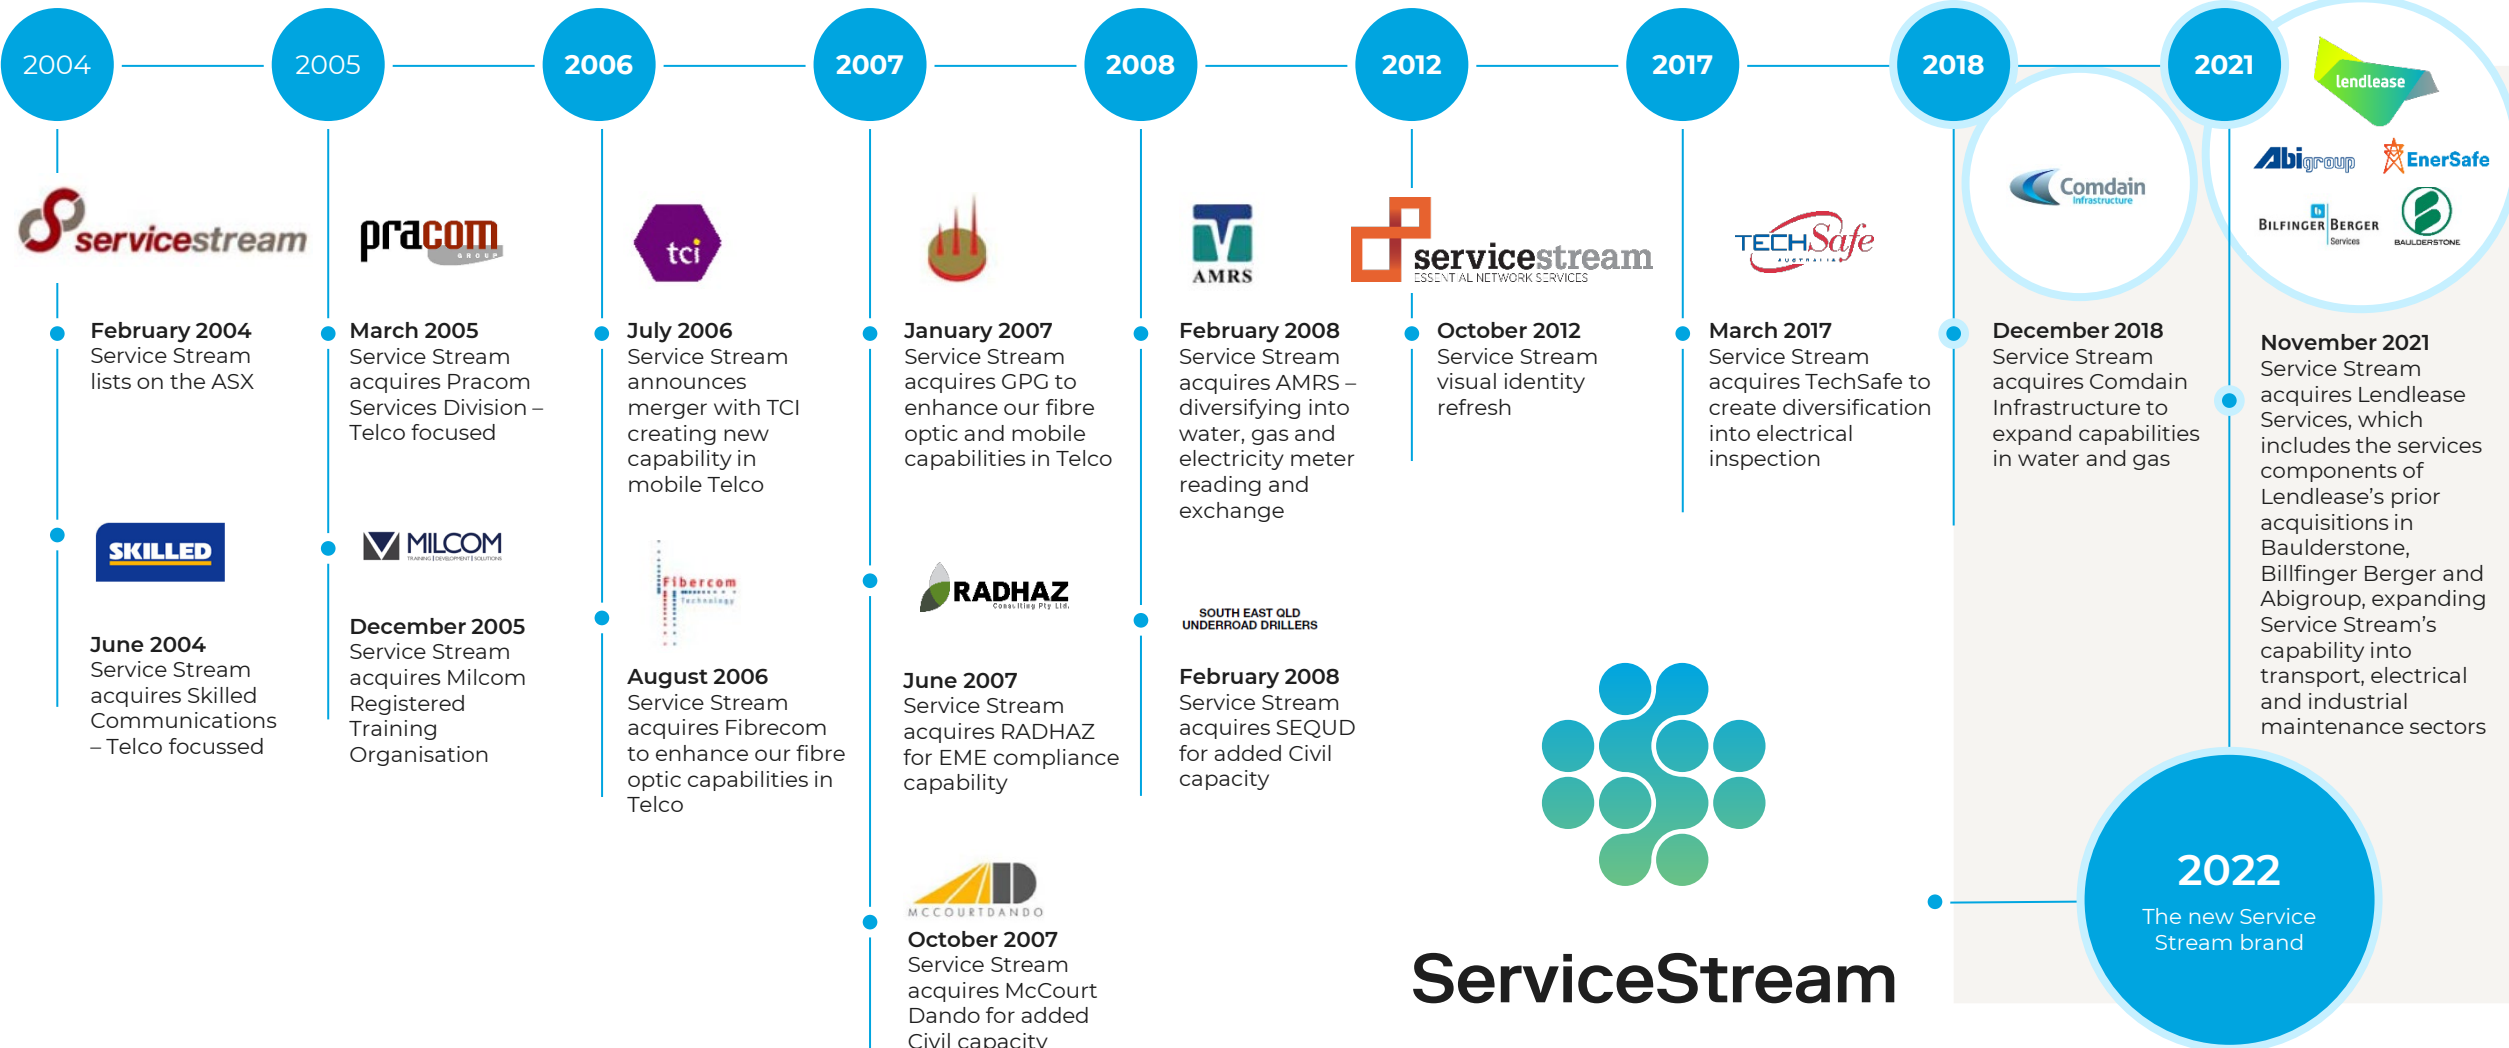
2004 2005 2006 2007 2008 2012 2017 2018 2021

servicestream

February 2004
Service Stream lists on the ASX

SKILLED

June 2004
Service Stream acquires Skilled Communications – Telco focussed

pracom GROUP

March 2005
Service Stream acquires Pracom Services Division – Telco focused

MILCOM

December 2005
Service Stream acquires Milcom Registered Training Organisation

tci

July 2006
Service Stream announces merger with TCI creating new capability in mobile Telco

Fibercom Technology

August 2006
Service Stream acquires Fibrecom to enhance our fibre optic capabilities in Telco

January 2007
Service Stream acquires GPG to enhance our fibre optic and mobile capabilities in Telco

RADHAZ Consulting Pty Ltd.

June 2007
Service Stream acquires RADHAZ for EME compliance capability

MCCOURTDANDO

October 2007
Service Stream acquires McCourt Dando for added Civil capacity

AMRS

February 2008
Service Stream acquires AMRS – diversifying into water, gas and electricity meter reading and exchange

SOUTH EAST QLD UNDERROAD DRILLERS

February 2008
Service Stream acquires SEQUD for added Civil capacity

servicestream ESSENTIAL NETWORK SERVICES

October 2012
Service Stream visual identity refresh

TECHSafe AUSTRALIA

March 2017
Service Stream acquires TechSafe to create diversification into electrical inspection

Comdain Infrastructure

December 2018
Service Stream acquires Comdain Infrastructure to expand capabilities in water and gas

lendlease
Abigroup EnerSafe
BILFINGER BERGER Services BAULDERSTONE

November 2021
Service Stream acquires Lendlease Services, which includes the services components of Lendlease's prior acquisitions in Baulderstone, Billfinger Berger and Abigroup, expanding Service Stream's capability into transport, electrical and industrial maintenance sectors

ServiceStream

2022
The new Service Stream brand